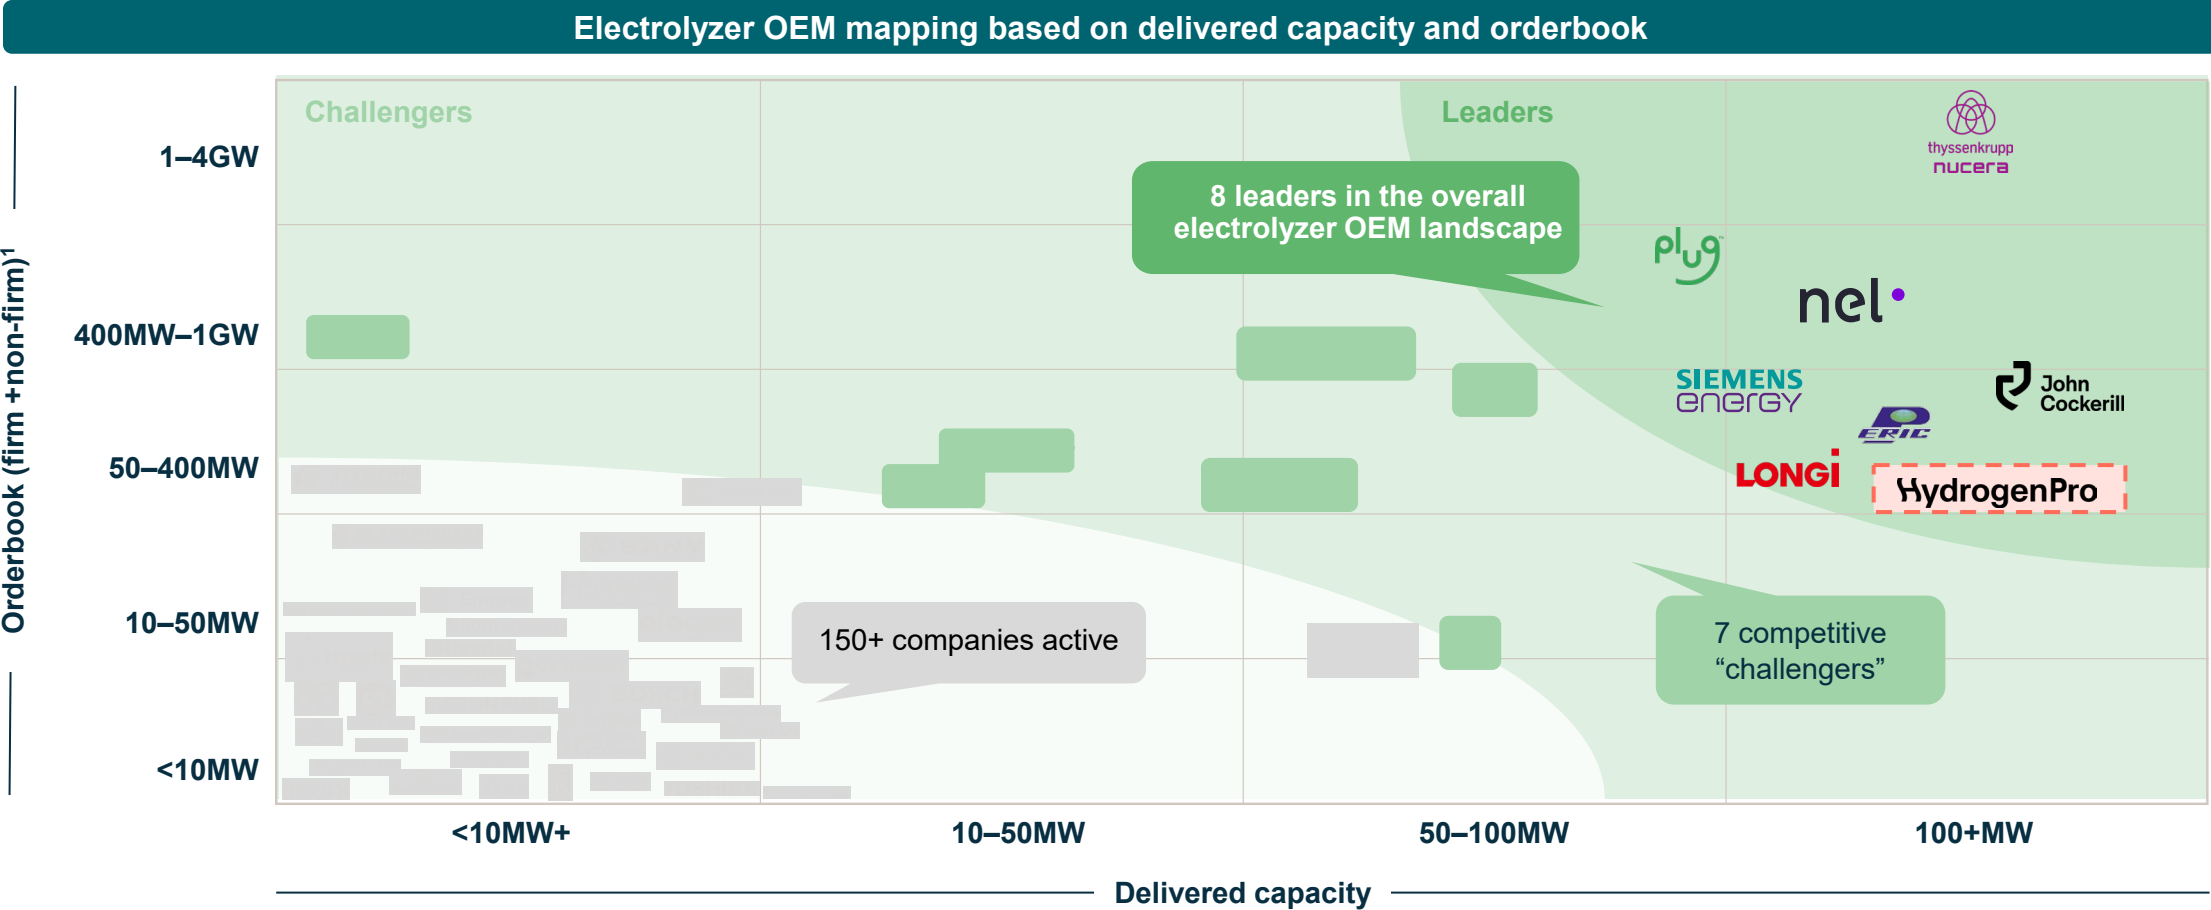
Electrolyzer OEM mapping based on delivered capacity and orderbook

Orderbook (firm +non-firm)$^1$

1–4GW

400MW–1GW

50–400MW

10–50MW

<10MW

Challengers

Leaders

8 leaders in the overall electrolyzer OEM landscape

thyssenkrupp nucera

plug

nel

SIEMENS energy

John Cockerill

ERIC

LONGi

HydrogenPro

150+ companies active

7 competitive "challengers"

<10MW+

10–50MW

50–100MW

100+MW

Delivered capacity